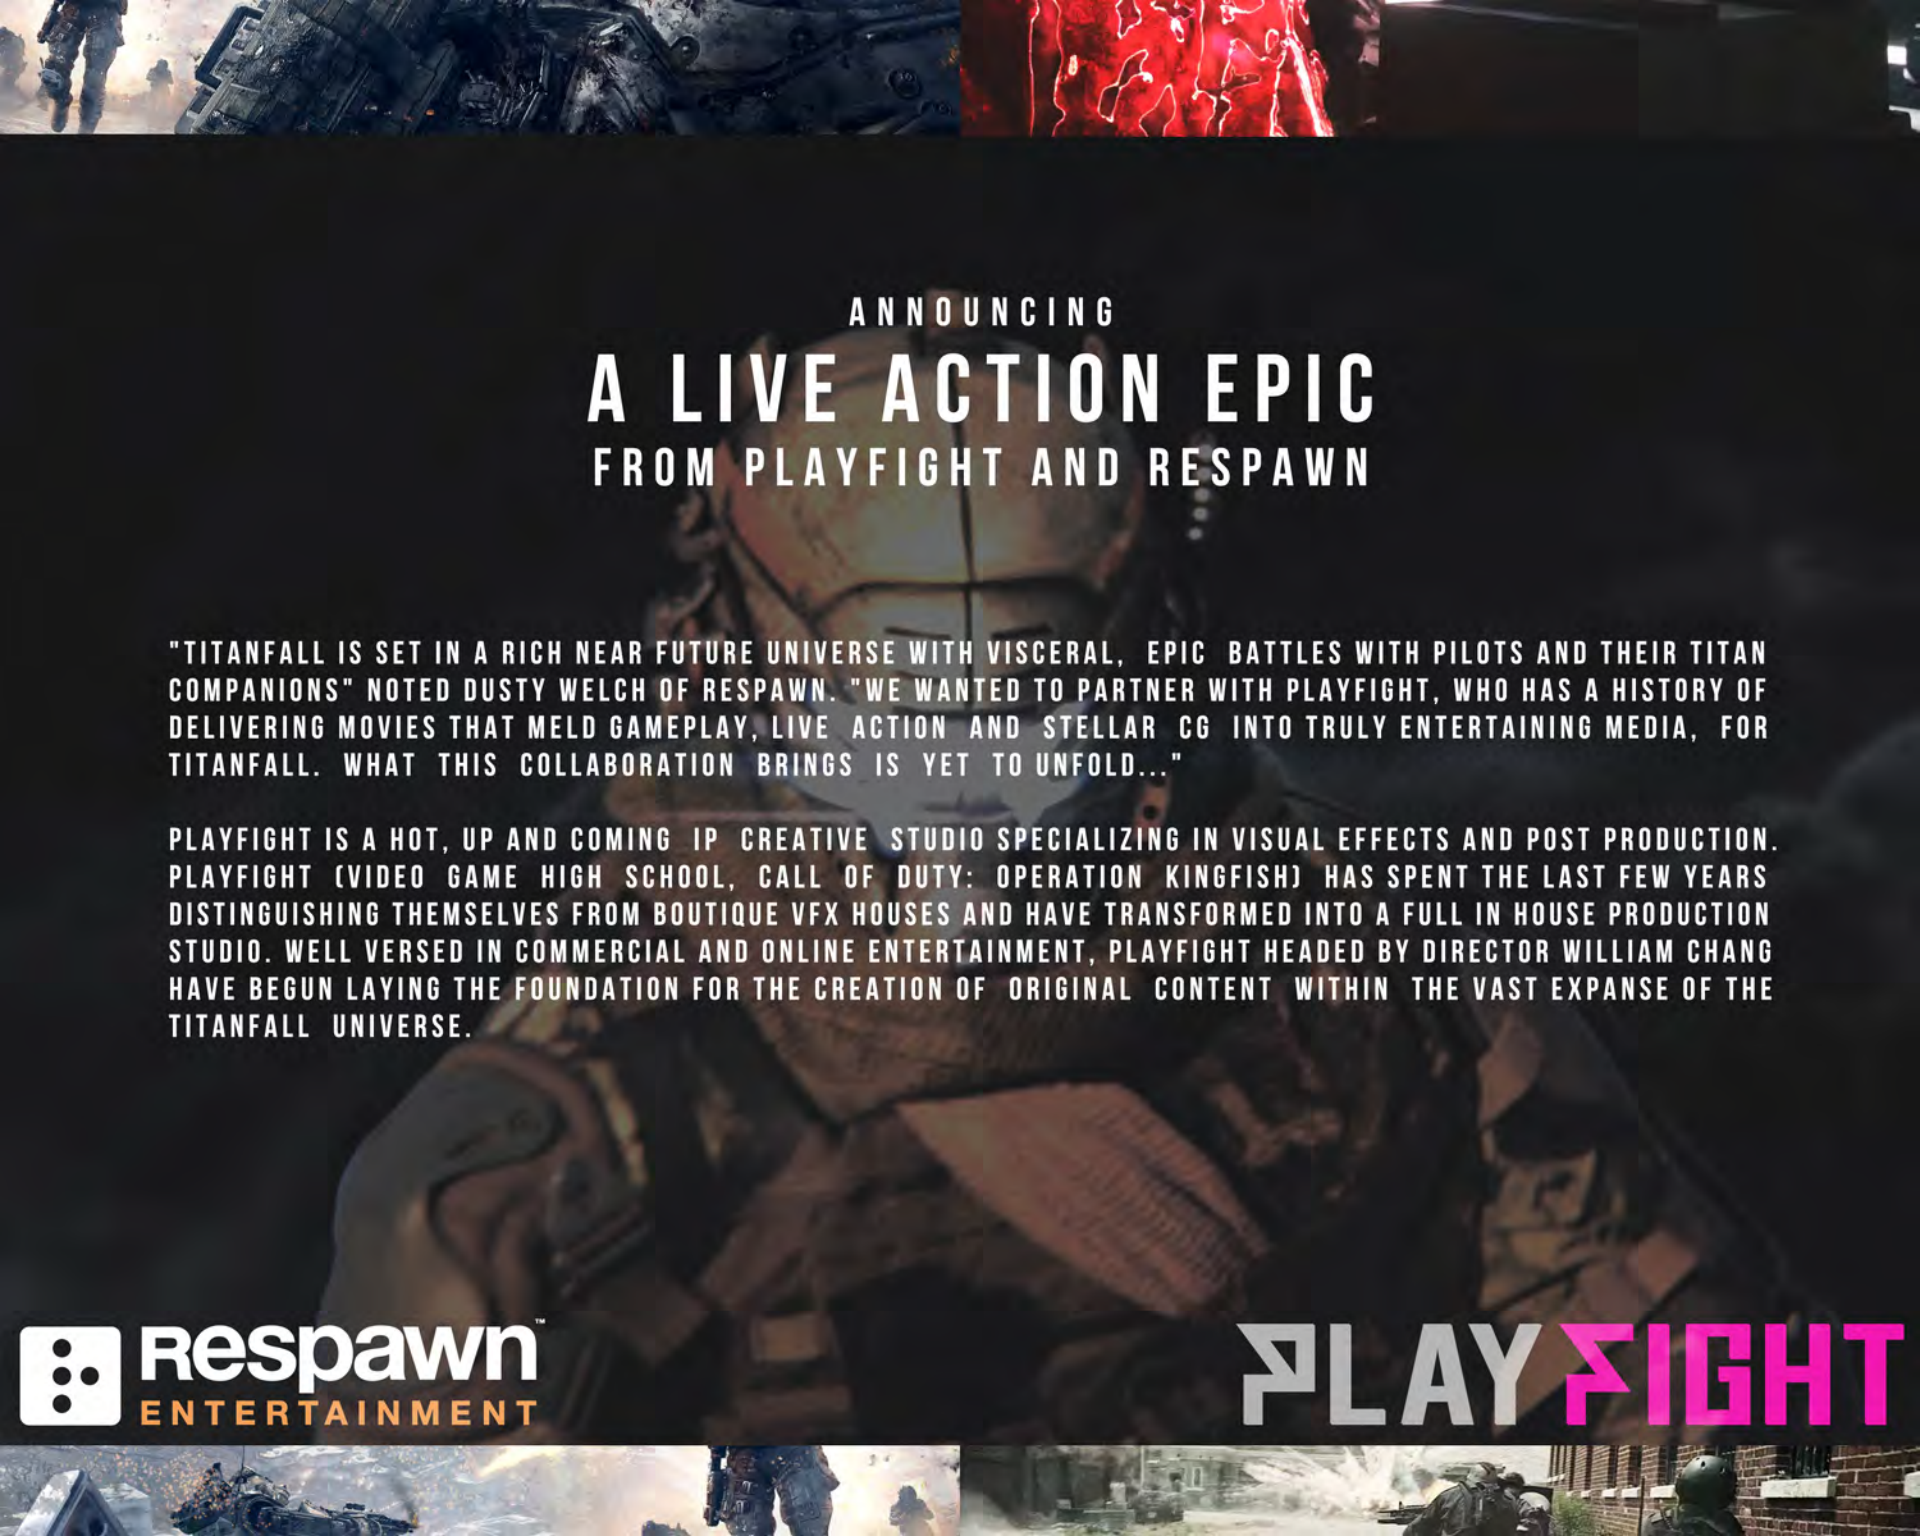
ANNOUNCING

A LIVE ACTION EPIC

FROM PLAYFIGHT AND RESPAWN

"TITANFALL IS SET IN A RICH NEAR FUTURE UNIVERSE WITH VISCERAL, EPIC BATTLES WITH PILOTS AND THEIR TITAN COMPANIONS" NOTED DUSTY WELCH OF RESPAWN. "WE WANTED TO PARTNER WITH PLAYFIGHT, WHO HAS A HISTORY OF DELIVERING MOVIES THAT MELD GAMEPLAY, LIVE ACTION AND STELLAR CG INTO TRULY ENTERTAINING MEDIA, FOR TITANFALL. WHAT THIS COLLABORATION BRINGS IS YET TO UNFOLD..."

PLAYFIGHT IS A HOT, UP AND COMING IP CREATIVE STUDIO SPECIALIZING IN VISUAL EFFECTS AND POST PRODUCTION. PLAYFIGHT (VIDEO GAME HIGH SCHOOL, CALL OF DUTY: OPERATION KINGFISH) HAS SPENT THE LAST FEW YEARS DISTINGUISHING THEMSELVES FROM BOUTIQUE VFX HOUSES AND HAVE TRANSFORMED INTO A FULL IN HOUSE PRODUCTION STUDIO. WELL VERSED IN COMMERCIAL AND ONLINE ENTERTAINMENT, PLAYFIGHT HEADED BY DIRECTOR WILLIAM CHANG HAVE BEGUN LAYING THE FOUNDATION FOR THE CREATION OF ORIGINAL CONTENT WITHIN THE VAST EXPANSE OF THE TITANFALL UNIVERSE.

respawn™
ENTERTAINMENT

PLAYFIGHT